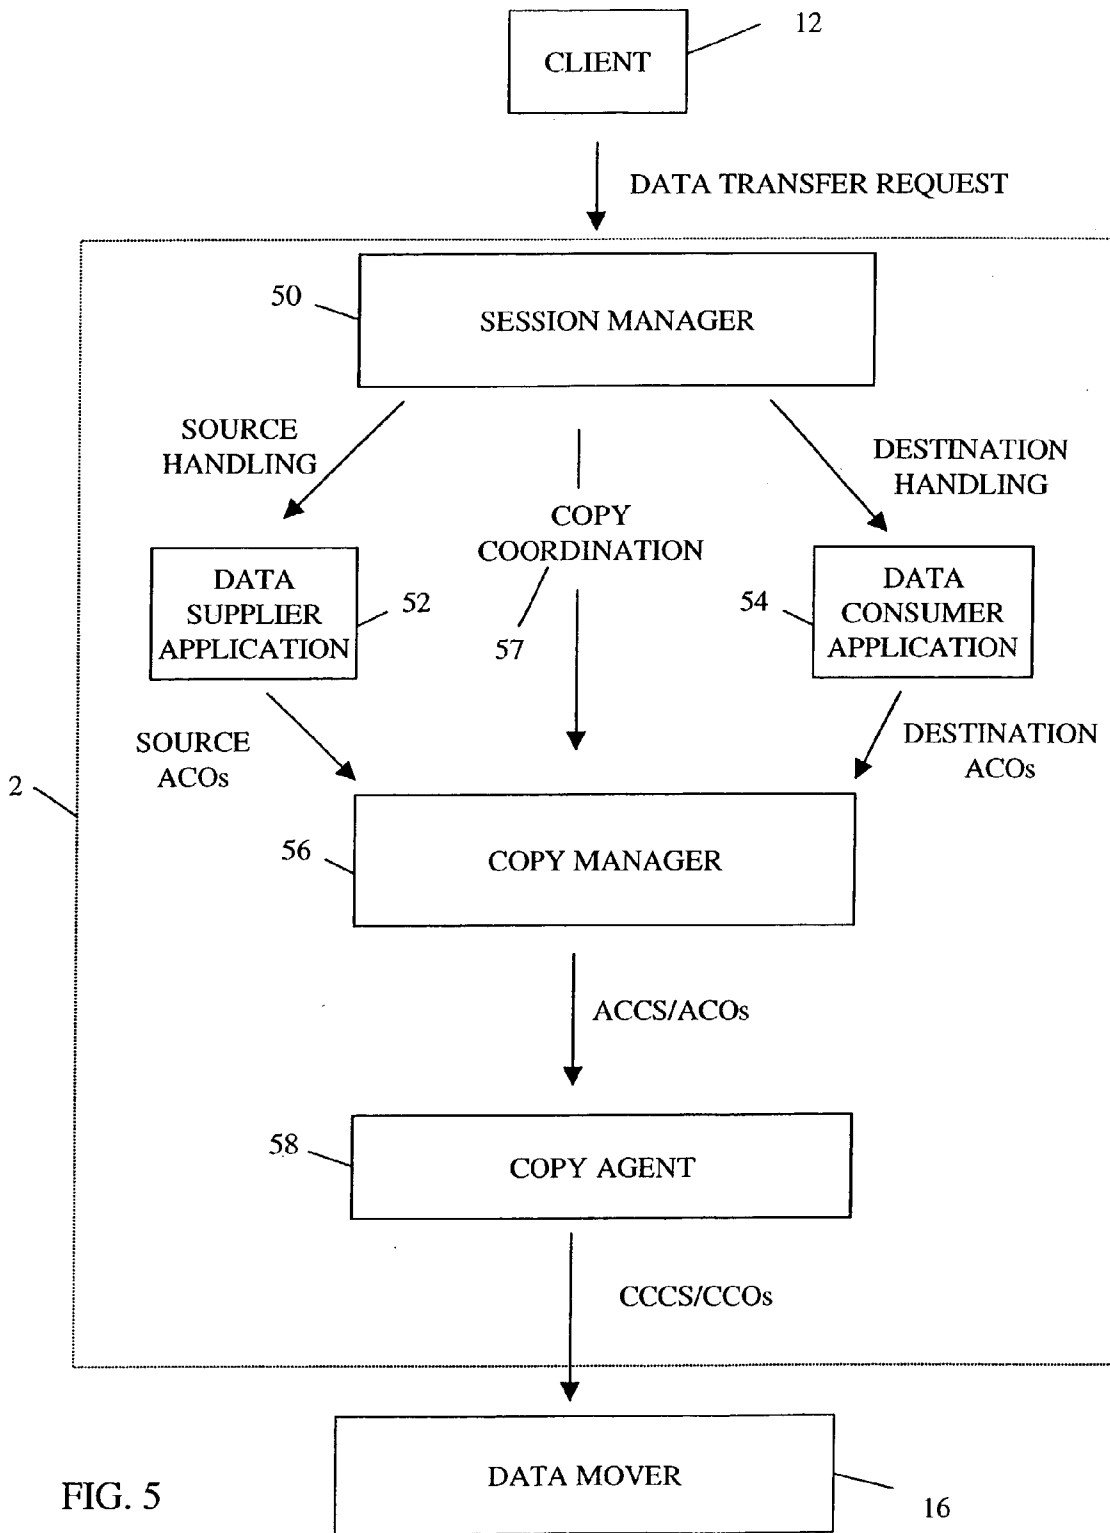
CLIENT
12

DATA TRANSFER REQUEST

50
SESSION MANAGER

SOURCE HANDLING

COPY COORDINATION

DESTINATION HANDLING

DATA SUPPLIER APPLICATION
52

57

54
DATA CONSUMER APPLICATION

SOURCE ACOs

DESTINATION ACOs

2

56
COPY MANAGER

ACCS/ACOs

58
COPY AGENT

CCCS/CCOs

DATA MOVER
16

FIG. 5